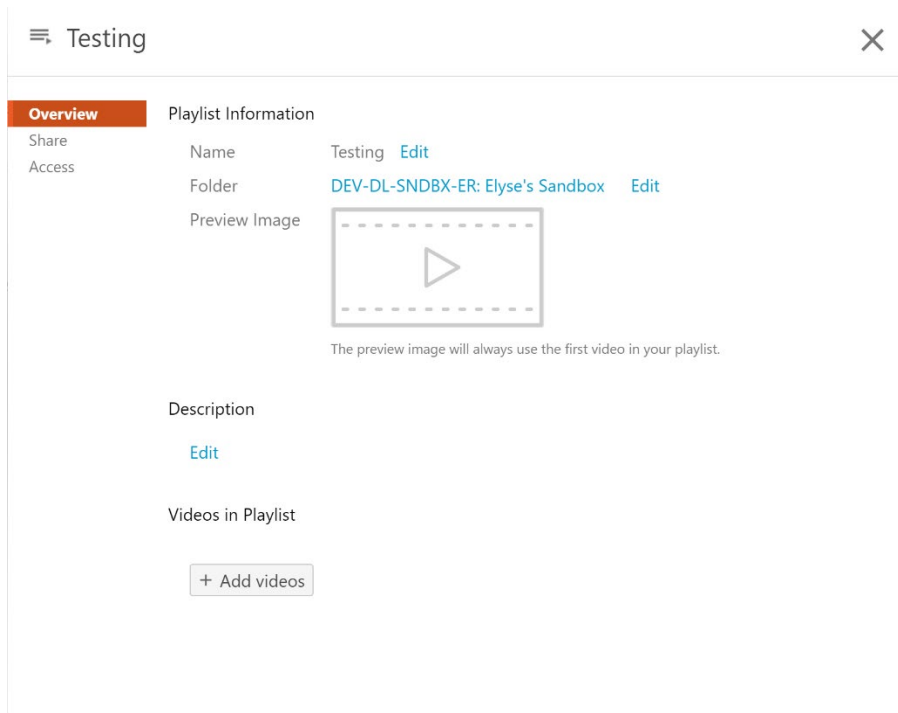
Testing

Overview
Share
Access

Playlist Information

Name Testing Edit

Folder DEV-DL-SNDBX-ER: Elyse's Sandbox Edit

Preview Image

The preview image will always use the first video in your playlist.

Description

Edit

Videos in Playlist

+ Add videos